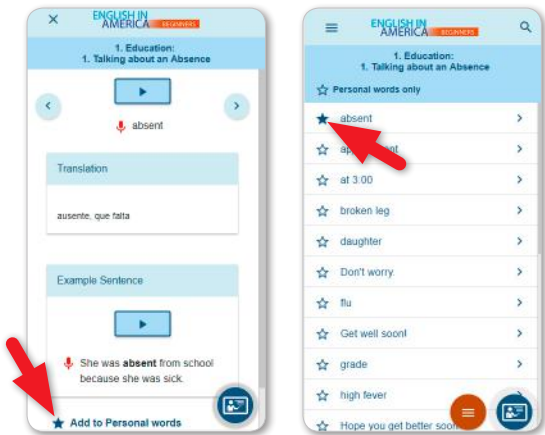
ENGLISH IN AMERICA BEGINNERS

1. Education:
1. Talking about an Absence

absent

Translation

ausente, que falta

Example Sentence

She was **absent** from school because she was sick.

Add to Personal words

ENGLISH IN AMERICA BEGINNERS

1. Education:
1. Talking about an Absence

Personal words only

absent

ap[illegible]nt

at 3:00

broken leg

daughter

Don't worry.

flu

Get well soon!

grade

high fever

Hope you get better soo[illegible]